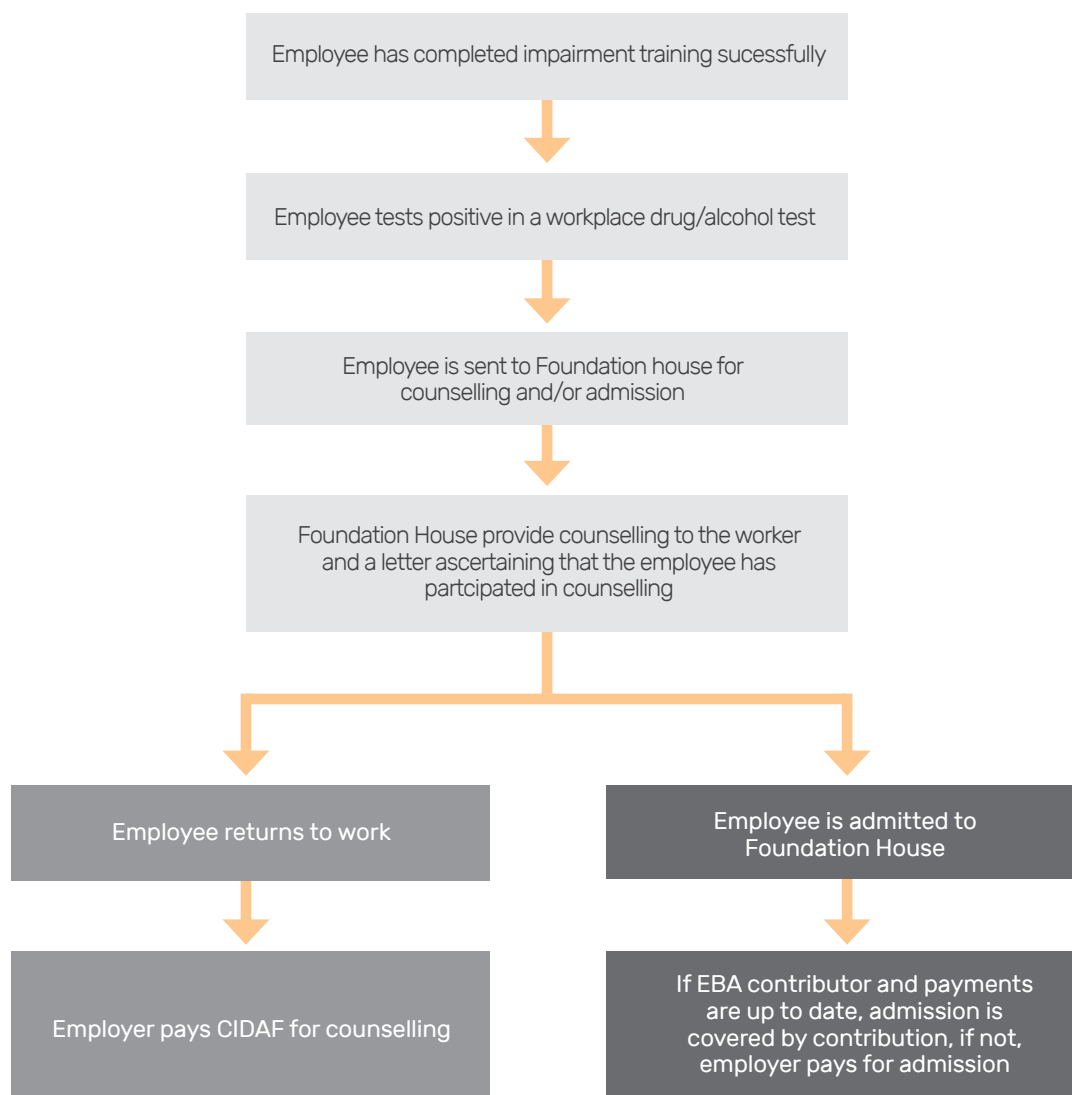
Employee has completed impairment training sucessfully

Employee tests positive in a workplace drug/alcohol test

Employee is sent to Foundation house for counselling and/or admission

Foundation House provide counselling to the worker and a letter ascertaining that the employee has partcipated in counselling

Employee returns to work

Employer pays CIDAF for counselling

Employee is admitted to Foundation House

If EBA contributor and payments are up to date, admission is covered by contribution, if not, employer pays for admission